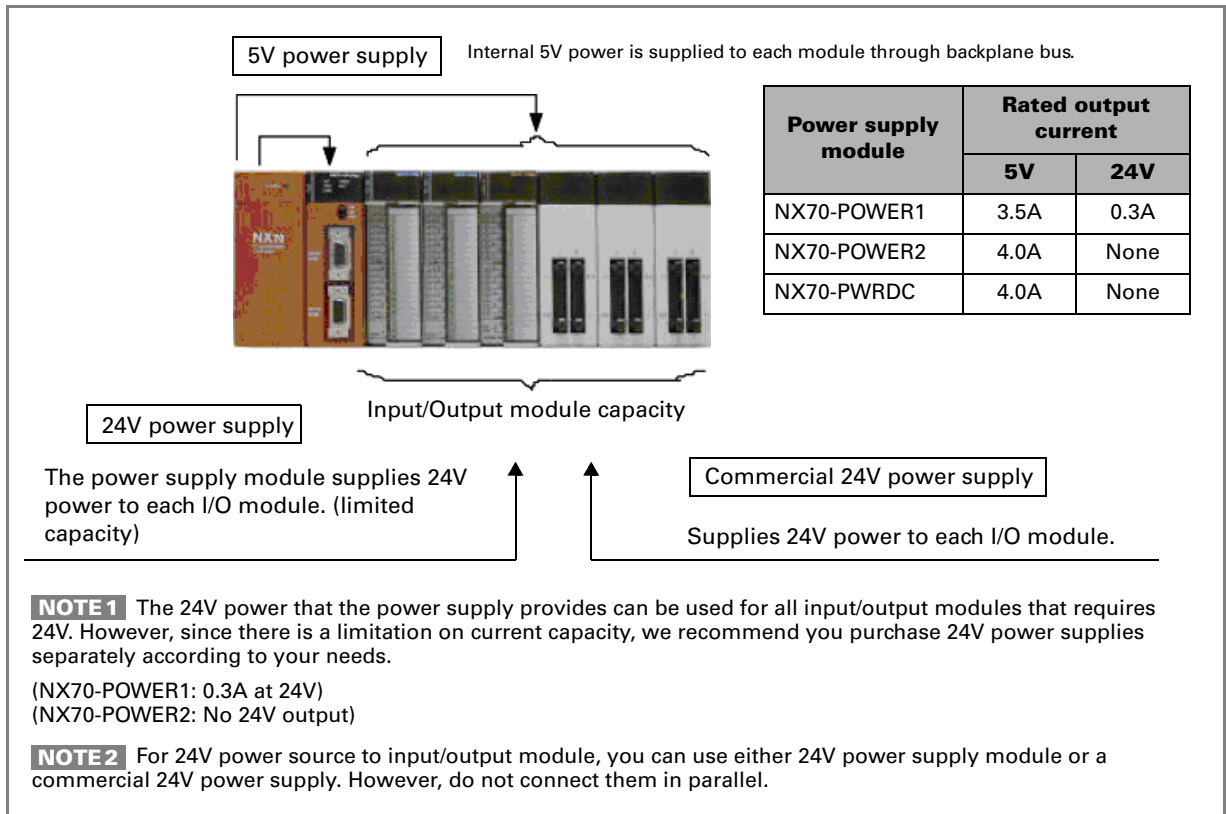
5V power supply

Internal 5V power is supplied to each module through backplane bus.

| Power supply module | Rated output current 5V | Rated output current 24V |
|---|---|---|
| NX70-POWER1 | 3.5A | 0.3A |
| NX70-POWER2 | 4.0A | None |
| NX70-PWRDC | 4.0A | None |

NX70

Input/Output module capacity

24V power supply

The power supply module supplies 24V power to each I/O module. (limited capacity)

Commercial 24V power supply

Supplies 24V power to each I/O module.

NOTE 1 The 24V power that the power supply provides can be used for all input/output modules that requires 24V. However, since there is a limitation on current capacity, we recommend you purchase 24V power supplies separately according to your needs.

(NX70-POWER1: 0.3A at 24V)
(NX70-POWER2: No 24V output)

NOTE 2 For 24V power source to input/output module, you can use either 24V power supply module or a commercial 24V power supply. However, do not connect them in parallel.